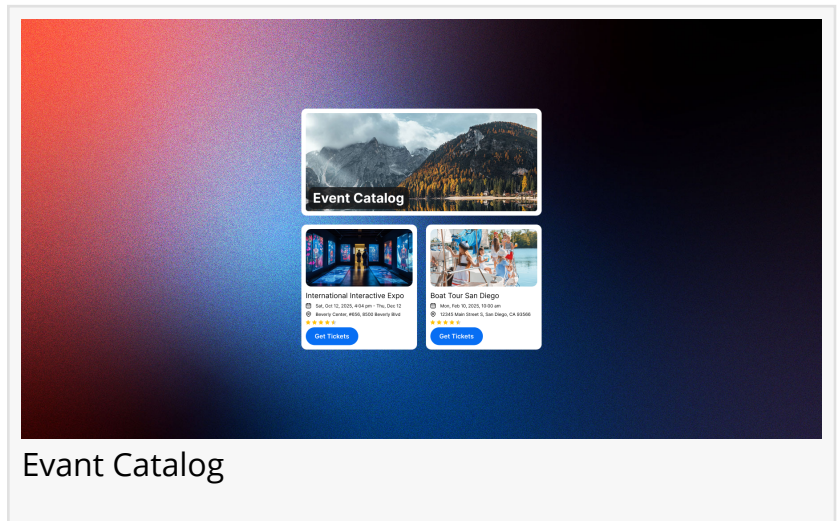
Event Catalog

International Interactive Expo
Sat, Oct 12, 2025, 4:04 pm - Thu, Dec 12
Beverly Center, #656, 8500 Beverly Blvd
Get Tickets

Boat Tour San Diego
Mon, Feb 10, 2025, 10:00 am
12345 Main Street S, San Diego, CA 93566
Get Tickets

Evant Catalog